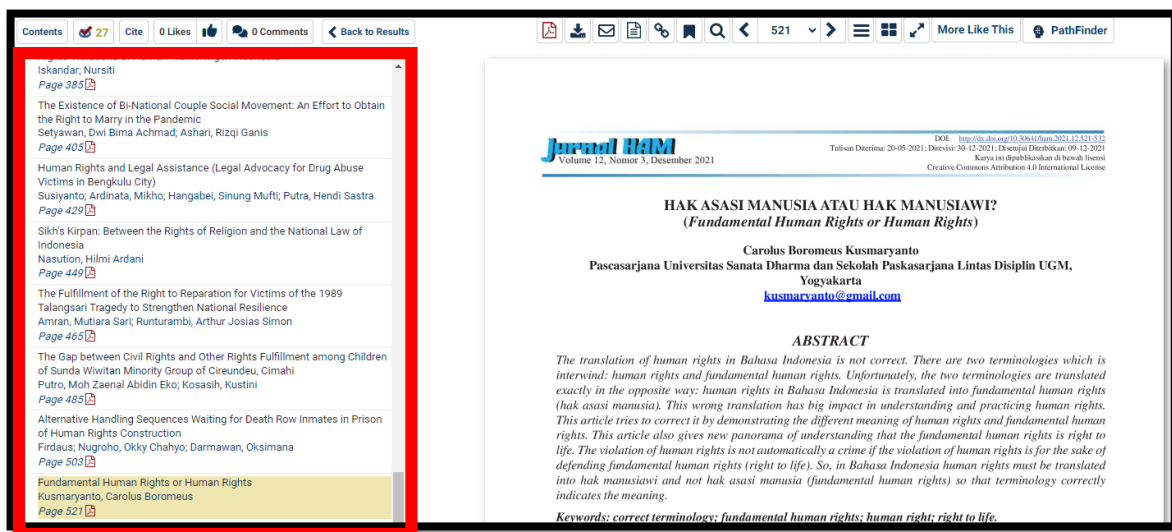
Contents 27 Cite 0 Likes 0 Comments Back to Results

521 More Like This PathFinder

Iskandar; Nursiti
Page 385

The Existence of Bi-National Couple Social Movement: An Effort to Obtain the Right to Marry in the Pandemic
Setyawan, Dwi Bima Achmad; Ashari, Rizqi Ganis
Page 405

Human Rights and Legal Assistance (Legal Advocacy for Drug Abuse Victims in Bengkulu City)
Susiyanto; Ardinata, Mikho; Hangabei, Sinung Mufti; Putra, Hendi Sastra
Page 429

Sikh's Kirpan: Between the Rights of Religion and the National Law of Indonesia
Nasution, Hilmi Ardani
Page 449

The Fulfillment of the Right to Reparation for Victims of the 1989 Talangsari Tragedy to Strengthen National Resilience
Amran, Mutiara Sari; Runturambi, Arthur Josias Simon
Page 465

The Gap between Civil Rights and Other Rights Fulfillment among Children of Sunda Wiwitan Minority Group of Cireundeu, Cimahi
Putro, Moh Zaenal Abidin Eko; Kosasih, Kustini
Page 485

Alternative Handling Sequences Waiting for Death Row Inmates in Prison of Human Rights Construction
Firdaus; Nugroho, Okky Chahyo; Darmawan, Oksimana
Page 503

Fundamental Human Rights or Human Rights
Kusmaryanto, Carolus Boromeus
Page 521

Jurnal HAM
Volume 12, Nomor 3, Desember 2021

DOI: http://dx.doi.org/10.30641/ham.2021.12.521-532
Tulisan Diterima: 20-05-2021; Direvisi: 30-12-2021; Disetujui Diterbitkan: 09-12-2021
Karya ini dipublikasikan di bawah lisensi
Creative Commons Attribution 4.0 International License

HAK ASASI MANUSIA ATAU HAK MANUSIAWI?
(Fundamental Human Rights or Human Rights)

Carolus Boromeus Kusmaryanto
Pascasarjana Universitas Sanata Dharma dan Sekolah Paskasarjana Lintas Disiplin UGM, Yogyakarta
kusmaryanto@gmail.com

ABSTRACT
The translation of human rights in Bahasa Indonesia is not correct. There are two terminologies which is interwind: human rights and fundamental human rights. Unfortunately, the two terminologies are translated exactly in the opposite way: human rights in Bahasa Indonesia is translated into fundamental human rights (hak asasi manusia). This wrong translation has big impact in understanding and practicing human rights. This article tries to correct it by demonstrating the different meaning of human rights and fundamental human rights. This article also gives new panorama of understanding that the fundamental human rights is right to life. The violation of human rights is not automatically a crime if the violation of human rights is for the sake of defending fundamental human rights (right to life). So, in Bahasa Indonesia human rights must be translated into hak manusiawi and not hak asasi manusia (fundamental human rights) so that terminology correctly indicates the meaning.

Keywords: correct terminology; fundamental human rights; human right; right to life.